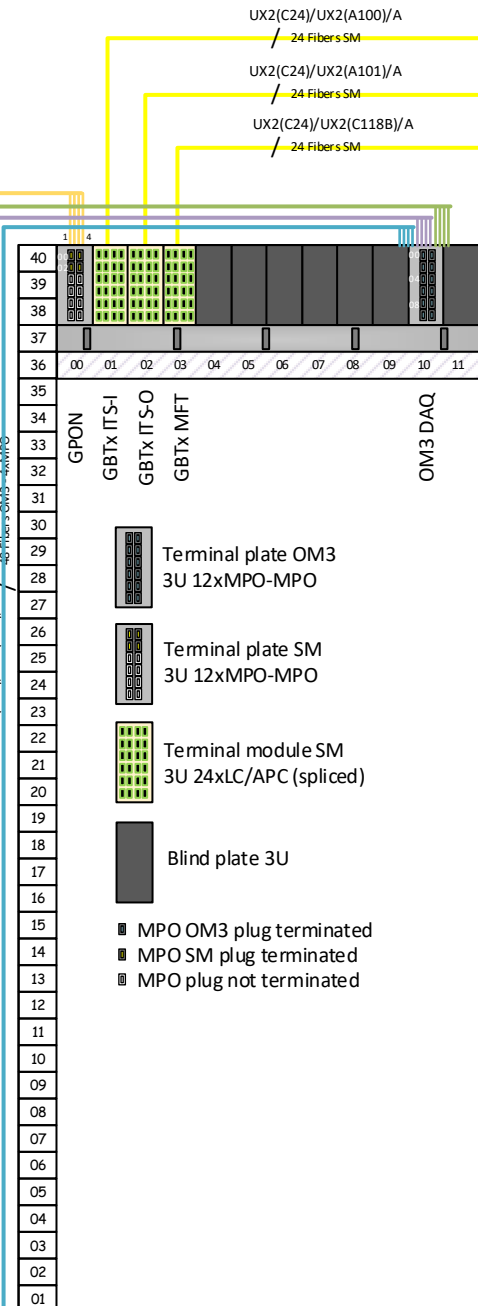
UX2(C24)/UX2(A100)/A
24 Fibers SM

UX2(C24)/UX2(A101)/A
24 Fibers SM

UX2(C24)/UX2(C118B)/A
24 Fibers SM

1 4

40
39
38
37
36
35
34
33
32
31
30
29
28
27
26
25
24
23
22
21
20
19
18
17
16
15
14
13
12
11
10
09
08
07
06
05
04
03
02
01

00 01 02 03 04 05 06 07 08 09 10 11

GPON
GBTx ITS-I
GBTx ITS-O
GBTx MFT
OM3 DAQ

48 Fibers OM3 - 4xMPO

Terminal plate OM3
3U 12xMPO-MPO

Terminal plate SM
3U 12xMPO-MPO

Terminal module SM
3U 24xLC/APC (spliced)

Blind plate 3U

MPO OM3 plug terminated
MPO SM plug terminated
MPO plug not terminated